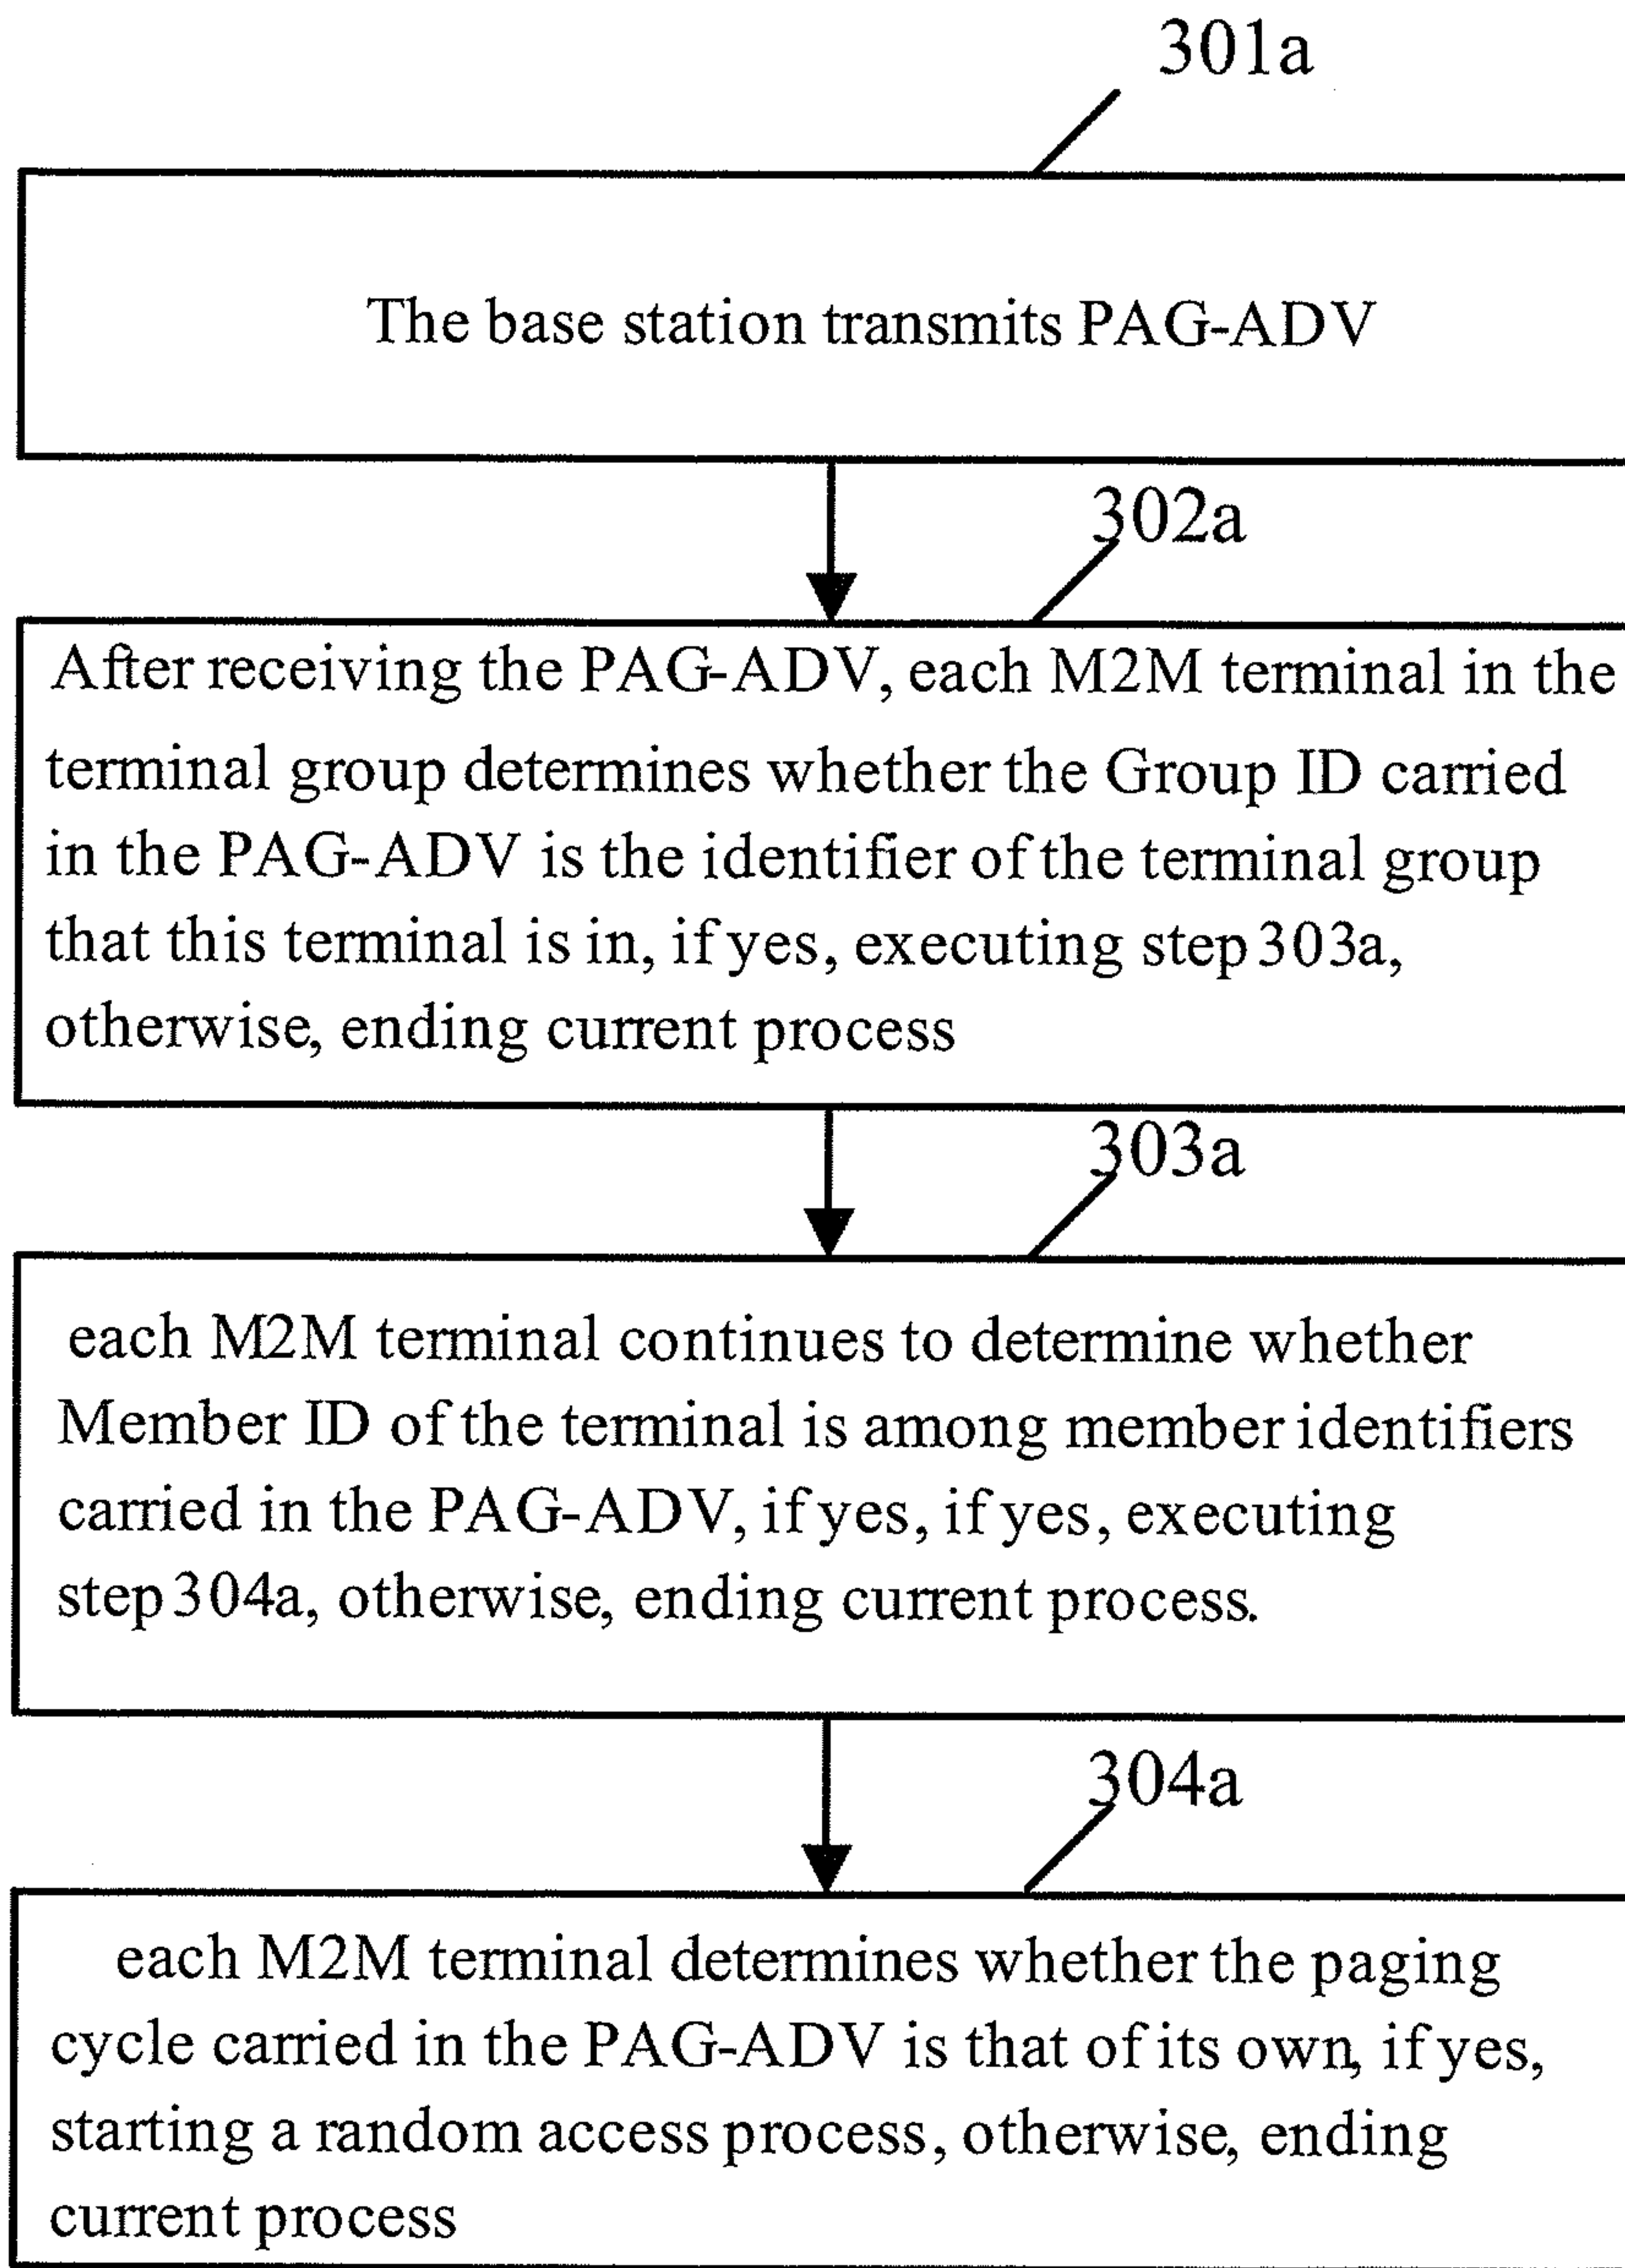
301a

The base station transmits PAG-ADV

302a

After receiving the PAG-ADV, each M2M terminal in the terminal group determines whether the Group ID carried in the PAG-ADV is the identifier of the terminal group that this terminal is in, if yes, executing step 303a, otherwise, ending current process

303a

each M2M terminal continues to determine whether Member ID of the terminal is among member identifiers carried in the PAG-ADV, if yes, if yes, executing step 304a, otherwise, ending current process.

304a

each M2M terminal determines whether the paging cycle carried in the PAG-ADV is that of its own, if yes, starting a random access process, otherwise, ending current process